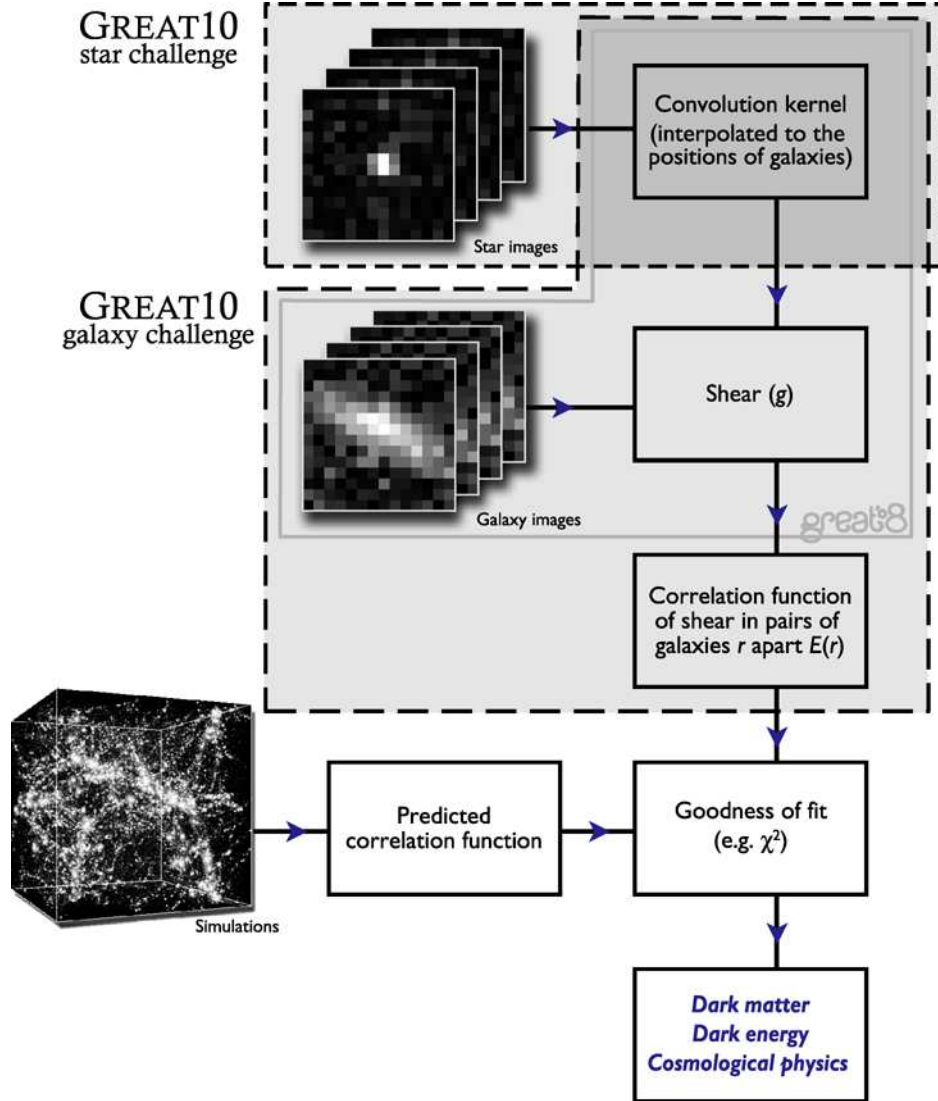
GREAT10
star challenge

Star images

Convolution kernel (interpolated to the positions of galaxies)

GREAT10
galaxy challenge

Shear (*g*)

Galaxy images

great08

Correlation function of shear in pairs of galaxies *r* apart *E*(*r*)

Simulations

Predicted correlation function

Goodness of fit (e.g. $\chi^2$)

*Dark matter*
*Dark energy*
*Cosmological physics*